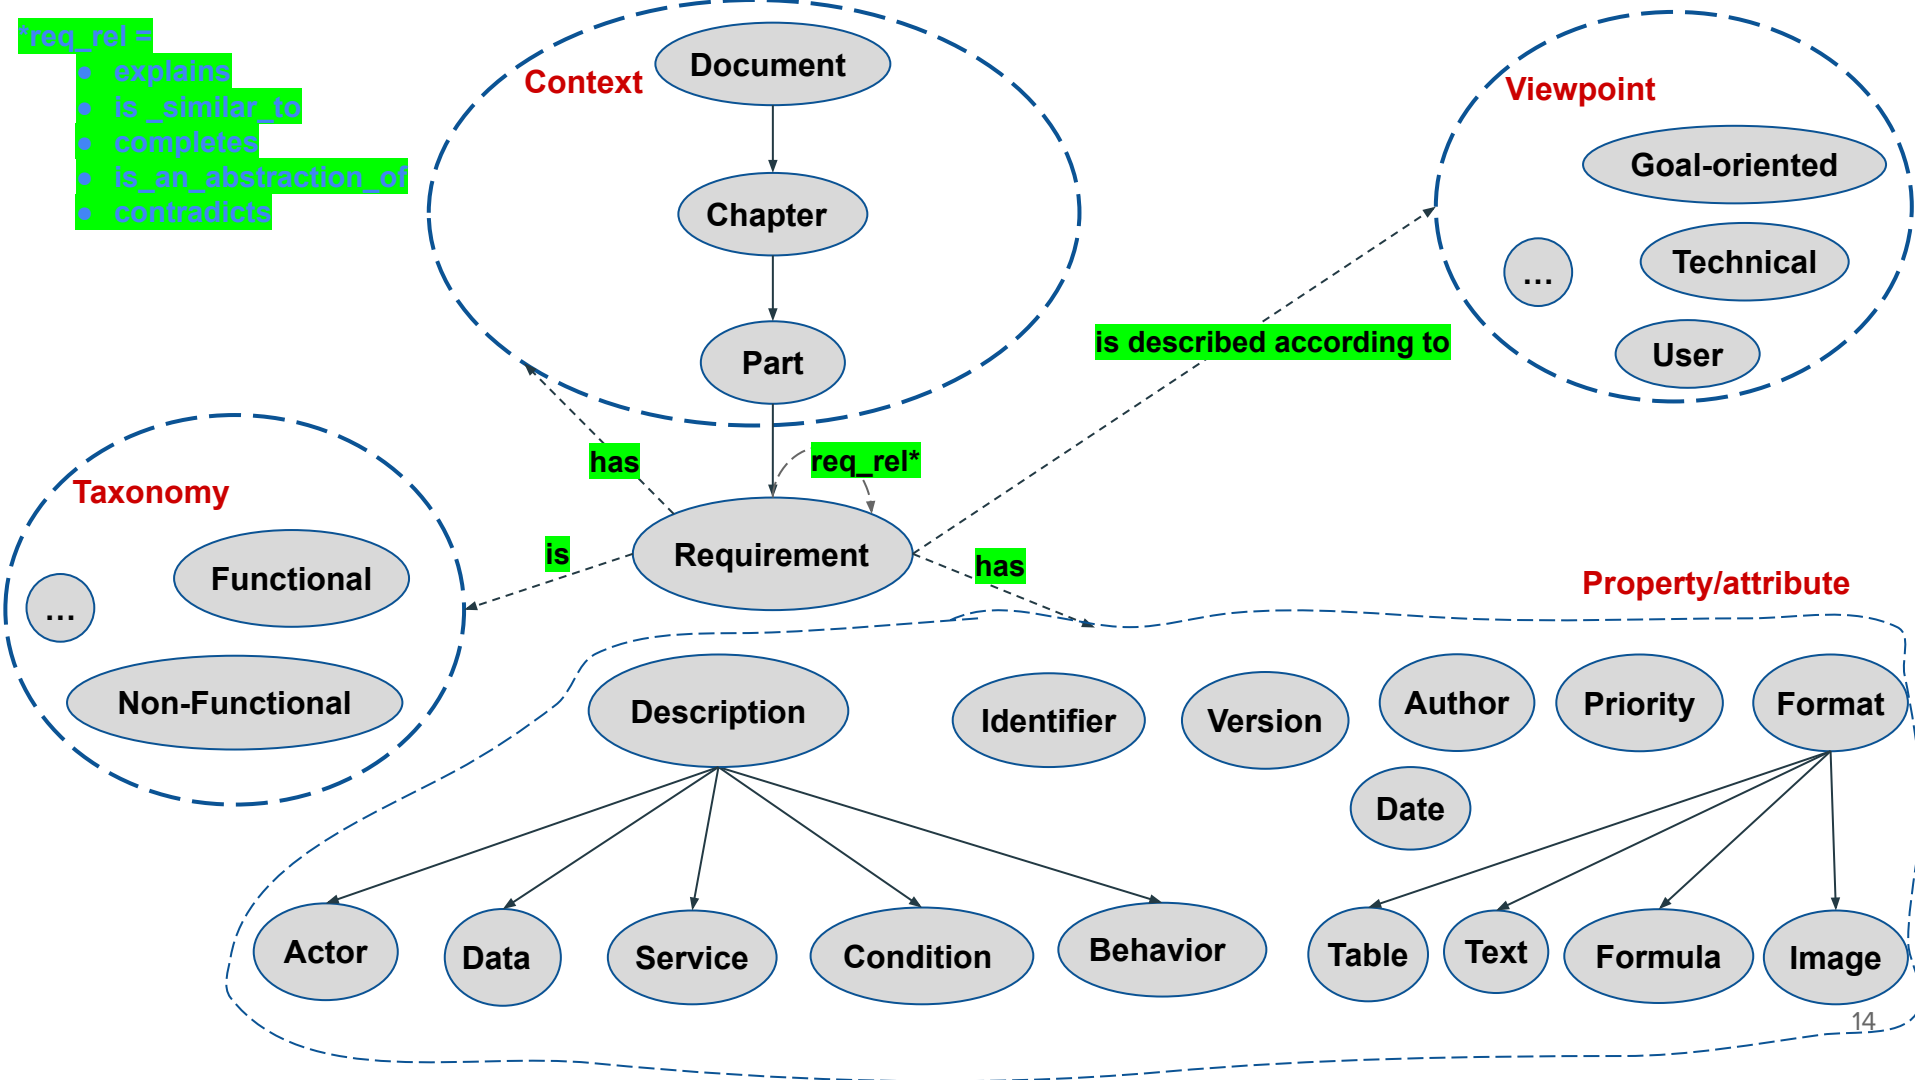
*req_rel =
- explains
- is _similar_to
- completes
- is_an_abstraction_of
- contradicts

Context

Document

Chapter

Part

Viewpoint

Goal-oriented

...

Technical

User

is described according to

has

req_rel*

Taxonomy

Functional

...

Non-Functional

is

Requirement

has

Property/attribute

Description

Identifier

Version

Author

Priority

Format

Date

Actor

Data

Service

Condition

Behavior

Table

Text

Formula

Image

14